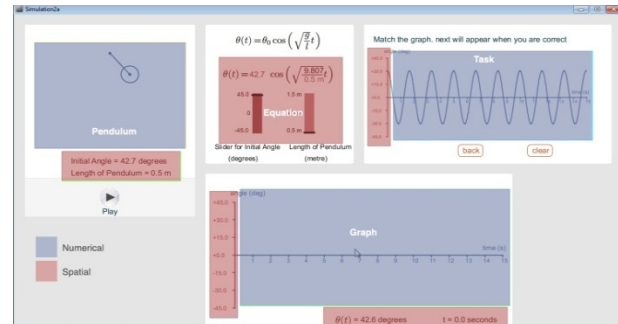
Simulation2a

$\theta(t) = \theta_0 \cos\left(\sqrt{\frac{g}{l}}\,t\right)$

Match the graph. next will appear when you are correct

Pendulum

Initial Angle = 42.7 degrees
Length of Pendulum = 0.5 m

$\theta(t) = 42.7 \cos\left(\sqrt{\frac{9.807}{0.5\ m}}\,t\right)$

45.0
0
-45.0

1.5 m
0.5 m

Equation

Slider for Initial Angle (degrees)

Length of Pendulum (metre)

Task

angle (deg)

time (s)

back

clear

Play

angle (deg)
+45.0
+30.0
+15.0
+0.0
-15.0
-30.0
-45.0

Graph

time (s)

1 2 3 4 5 6 7 8 9 10 11 12 13 14 15

Numerical

Spatial

$\theta(t) = 42.6$ degrees

t = 0.0 seconds